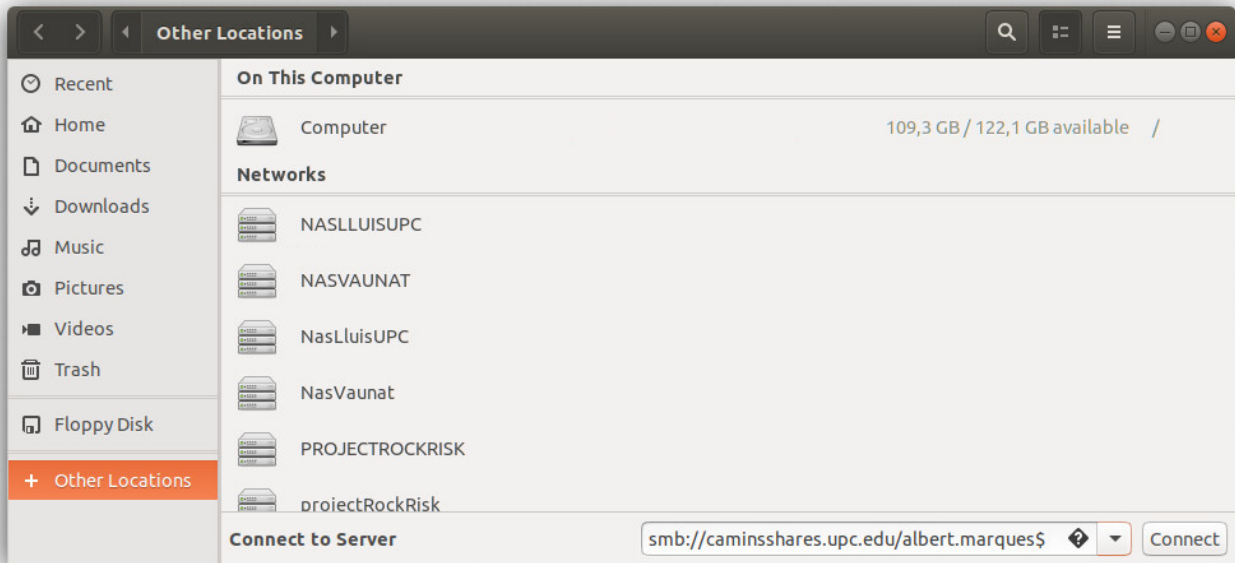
Other Locations

Recent
Home
Documents
Downloads
Music
Pictures
Videos
Trash
Floppy Disk
+ Other Locations

On This Computer
Computer 109,3 GB / 122,1 GB available /
Networks
NASLLUISUPC
NASVAUNAT
NasLluisUPC
NasVaunat
PROJECTROCKRISK
projectRockRisk

Connect to Server
smb://caminsshares.upc.edu/albert.marques$
Connect